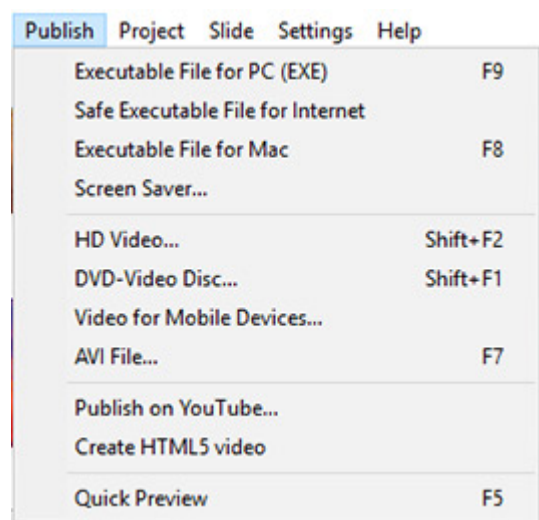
Publish Project Slide Settings Help

Executable File for PC (EXE) F9
Safe Executable File for Internet
Executable File for Mac F8
Screen Saver...

HD Video... Shift+F2
DVD-Video Disc... Shift+F1
Video for Mobile Devices...
AVI File... F7

Publish on YouTube...
Create HTML5 video

Quick Preview F5